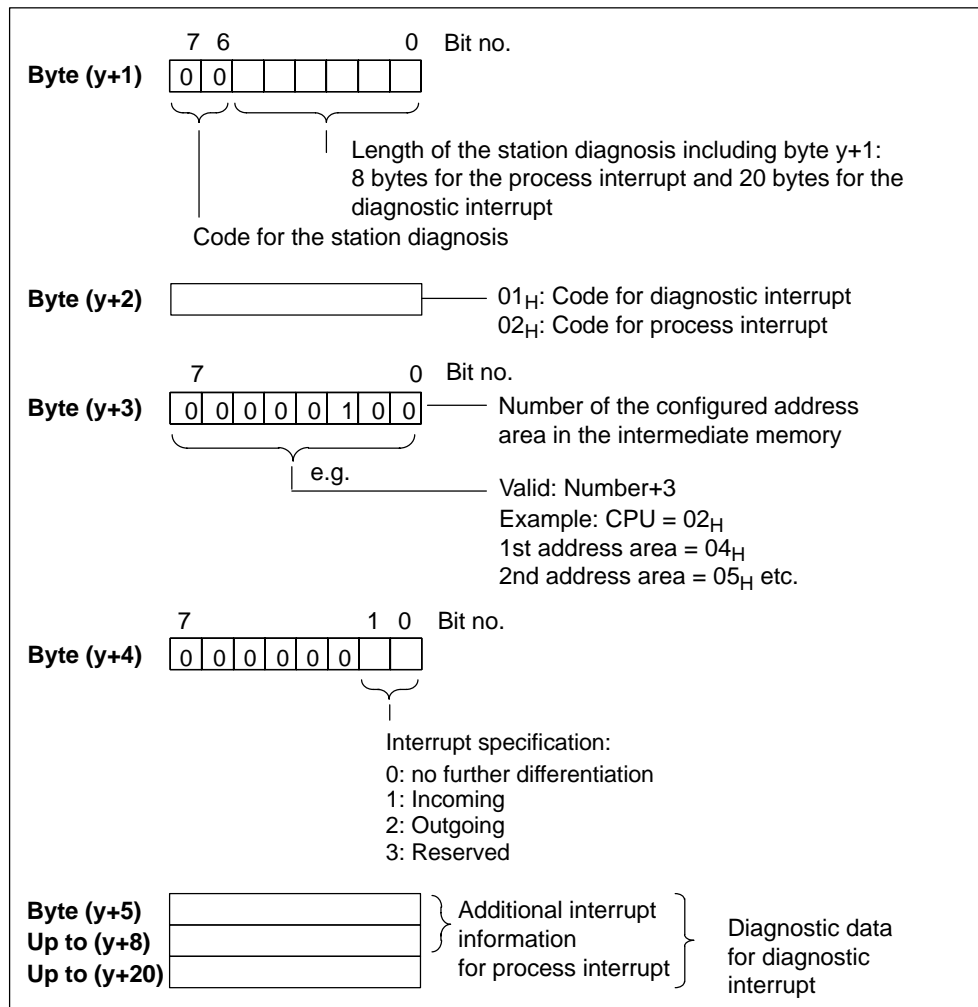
7 6 0 Bit no.

Byte (y+1) 0 0

Length of the station diagnosis including byte y+1: 8 bytes for the process interrupt and 20 bytes for the diagnostic interrupt

Code for the station diagnosis

Byte (y+2)

$01_H$: Code for diagnostic interrupt
$02_H$: Code for process interrupt

7 0 Bit no.

Byte (y+3) 0 0 0 0 0 1 0 0

Number of the configured address area in the intermediate memory

e.g.

Valid: Number+3
Example: CPU = $02_H$
1st address area = $04_H$
2nd address area = $05_H$ etc.

7 1 0 Bit no.

Byte (y+4) 0 0 0 0 0 0

Interrupt specification:
0: no further differentiation
1: Incoming
2: Outgoing
3: Reserved

Byte (y+5)
Up to (y+8)
Up to (y+20)

Additional interrupt information for process interrupt

Diagnostic data for diagnostic interrupt